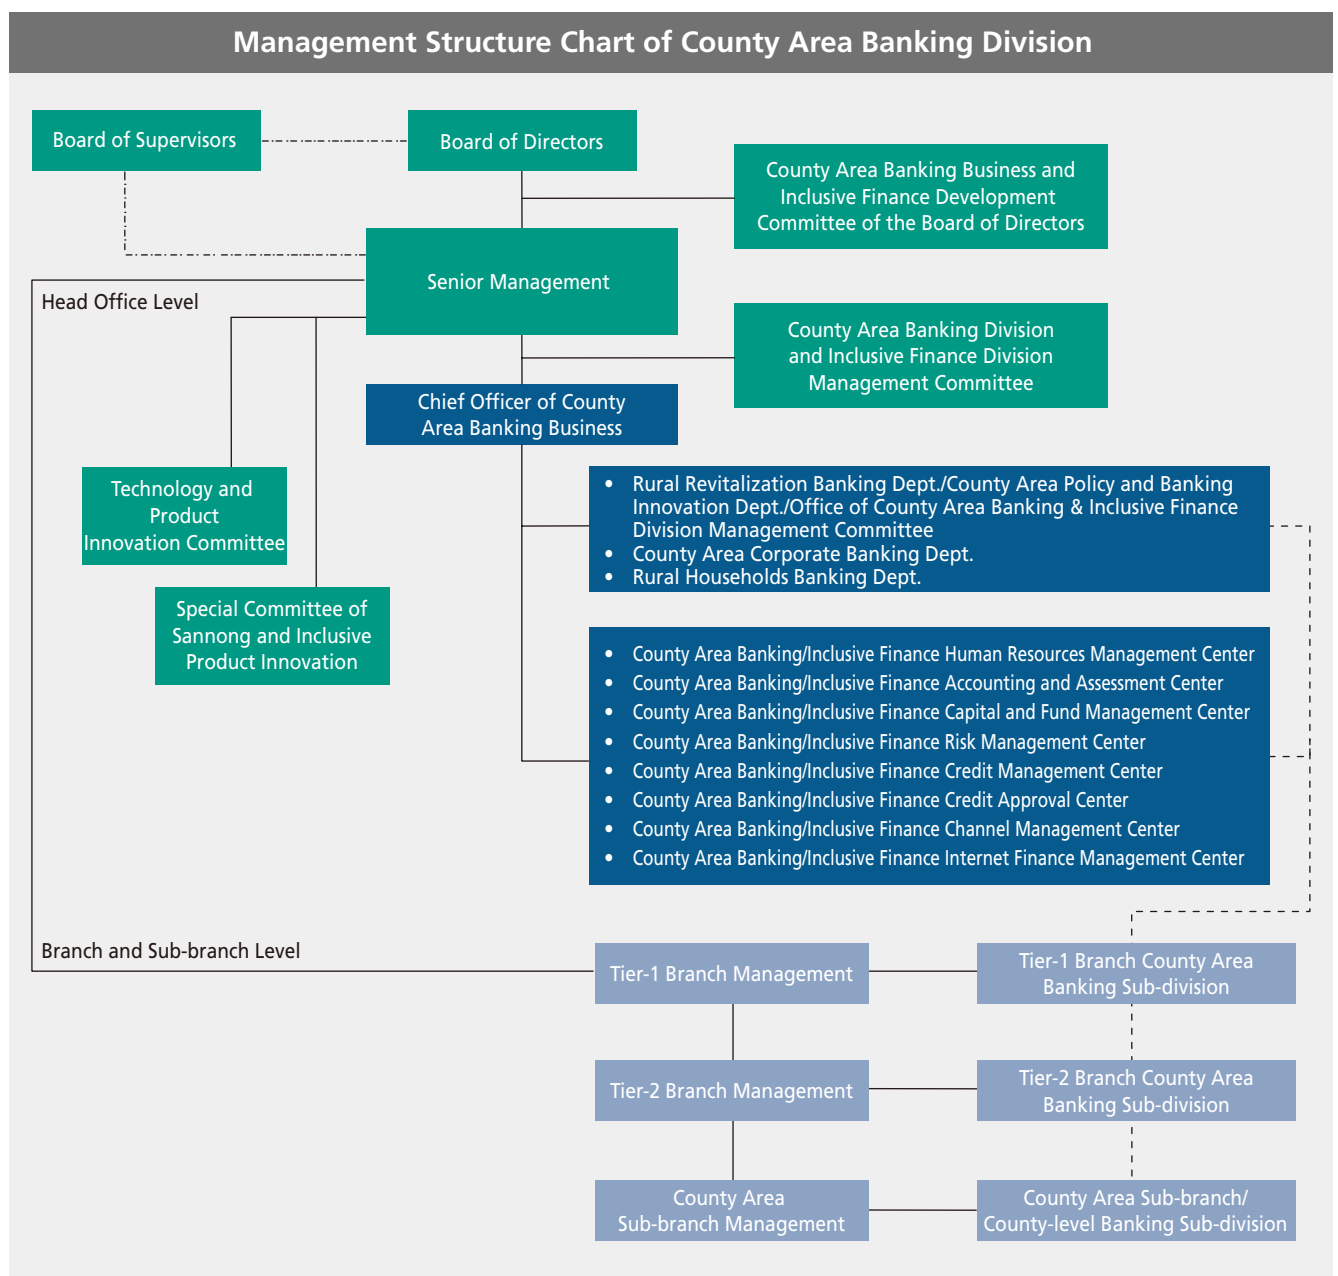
Management Structure Chart of County Area Banking Division

Board of Supervisors

Board of Directors

County Area Banking Business and Inclusive Finance Development Committee of the Board of Directors

Senior Management

Head Office Level

County Area Banking Division and Inclusive Finance Division Management Committee

Chief Officer of County Area Banking Business

Technology and Product Innovation Committee

Special Committee of Sannong and Inclusive Product Innovation

- Rural Revitalization Banking Dept./County Area Policy and Banking Innovation Dept./Office of County Area Banking & Inclusive Finance Division Management Committee
- County Area Corporate Banking Dept.
- Rural Households Banking Dept.

- County Area Banking/Inclusive Finance Human Resources Management Center
- County Area Banking/Inclusive Finance Accounting and Assessment Center
- County Area Banking/Inclusive Finance Capital and Fund Management Center
- County Area Banking/Inclusive Finance Risk Management Center
- County Area Banking/Inclusive Finance Credit Management Center
- County Area Banking/Inclusive Finance Credit Approval Center
- County Area Banking/Inclusive Finance Channel Management Center
- County Area Banking/Inclusive Finance Internet Finance Management Center

Branch and Sub-branch Level

Tier-1 Branch Management

Tier-1 Branch County Area Banking Sub-division

Tier-2 Branch Management

Tier-2 Branch County Area Banking Sub-division

County Area Sub-branch Management

County Area Sub-branch/ County-level Banking Sub-division